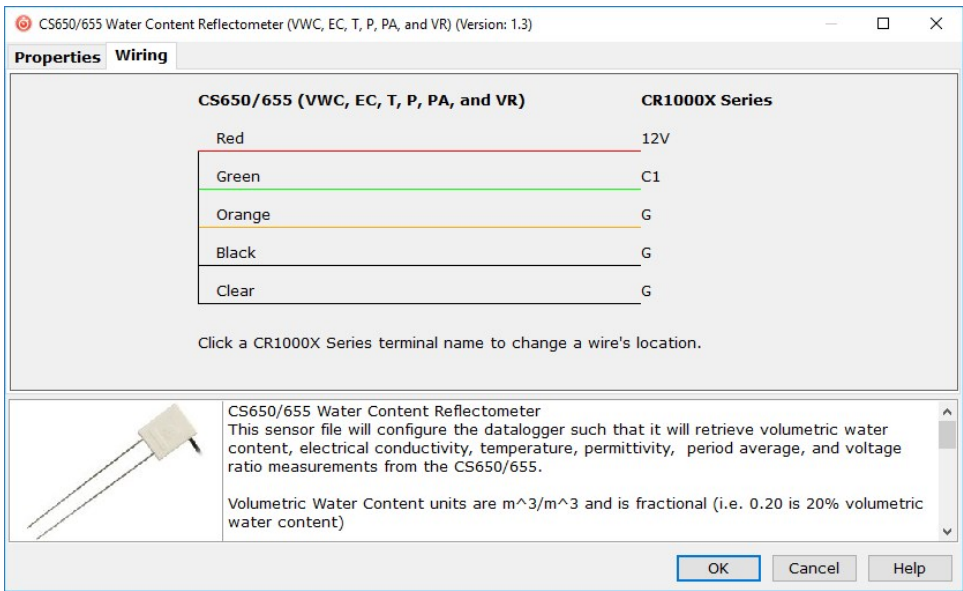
CS650/655 Water Content Reflectometer (VWC, EC, T, P, PA, and VR) (Version: 1.3)

Properties Wiring

| CS650/655 (VWC, EC, T, P, PA, and VR) | CR1000X Series |
|---|---|
| Red | 12V |
| Green | C1 |
| Orange | G |
| Black | G |
| Clear | G |

Click a CR1000X Series terminal name to change a wire's location.

CS650/655 Water Content Reflectometer
This sensor file will configure the datalogger such that it will retrieve volumetric water content, electrical conductivity, temperature, permittivity, period average, and voltage ratio measurements from the CS650/655.

Volumetric Water Content units are m^3/m^3 and is fractional (i.e. 0.20 is 20% volumetric water content)

OK Cancel Help